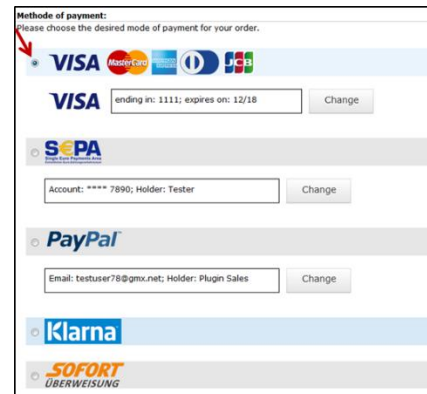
Methode of payment:
Please choose the desired mode of payment for your order.

VISA MasterCard JCB

VISA ending in: 1111; expires on: 12/18 Change

SEPA
Single Euro Payments Area

Account: **** 7890; Holder: Tester Change

PayPal

Email: testuser78@gmx.net; Holder: Plugin Sales Change

Klarna

SOFORT
ÜBERWEISUNG